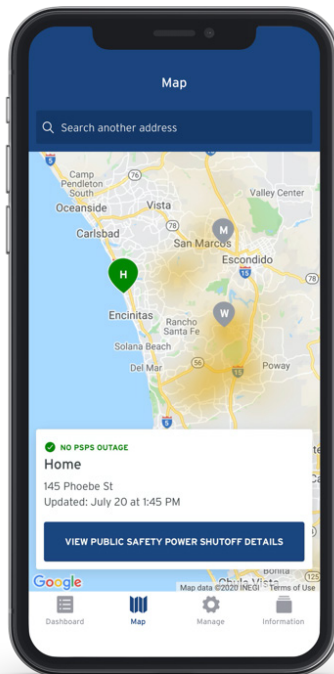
Map

Search another address

Camp Pendleton South
Oceanside
Vista
Valley Center
Carlsbad
M
San Marcos
Escondido
H
Encinitas
W
Rancho Santa Fe
Solana Beach
Poway
Del Mar

NO PSPS OUTAGE
Home
145 Phoebe St
Updated: July 20 at 1:45 PM

VIEW PUBLIC SAFETY POWER SHUTOFF DETAILS

Google
Map data ©2020 INEGI Terms of Use
Chula Vista

Dashboard
Map
Manage
Information